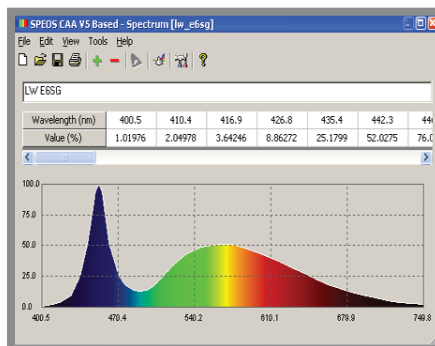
SPEOS CAA V5 Based - Spectrum [lw_e6sg]

File Edit View Tools Help

LW E6SG

| Wavelength (nm) | 400.5 | 410.4 | 416.9 | 426.8 | 435.4 | 442.3 | 44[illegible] |
|---|---|---|---|---|---|---|---|
| Value (%) | 1.01976 | 2.04978 | 3.64246 | 8.86272 | 25.1799 | 52.0275 | 76.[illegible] |

100.0
75.0
50.0
25.0
0.0

400.5 470.4 540.2 610.1 679.9 749.8